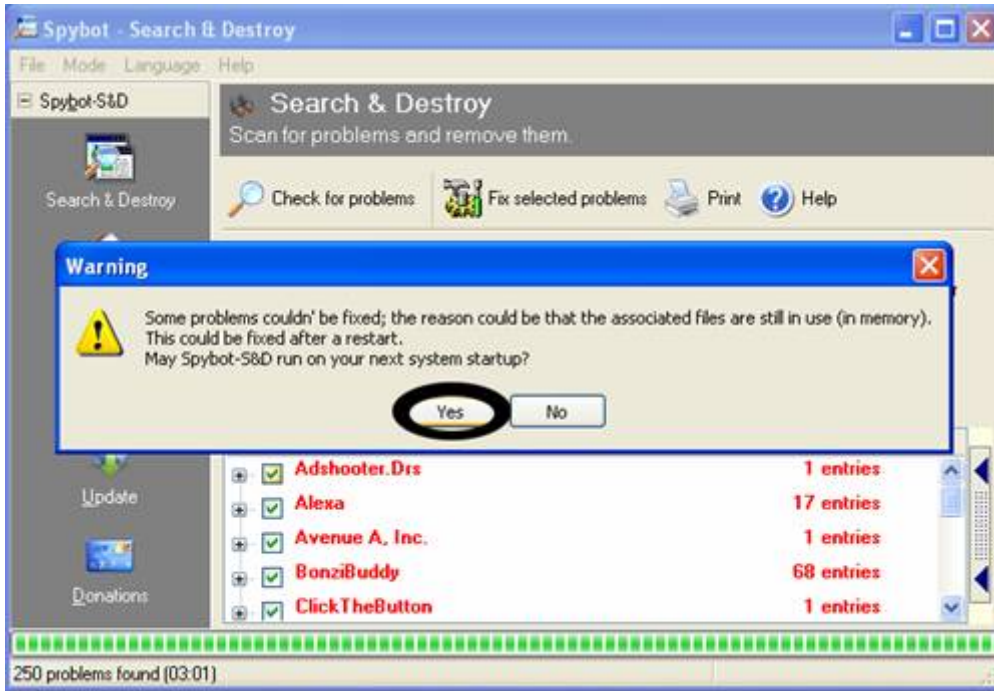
Spybot - Search & Destroy

File Mode Language Help

Spybot-S&D

Search & Destroy

Search & Destroy
Scan for problems and remove them.

Check for problems Fix selected problems Print Help

Warning

Some problems couldn' be fixed; the reason could be that the associated files are still in use (in memory).
This could be fixed after a restart.
May Spybot-S&D run on your next system startup?

Yes No

Update

Donations

| | |
|---|---|
| Adshooter.Drs | 1 entries |
| Alexa | 17 entries |
| Avenue A, Inc. | 1 entries |
| BonziBuddy | 68 entries |
| ClickTheButton | 1 entries |

250 problems found (03:01)